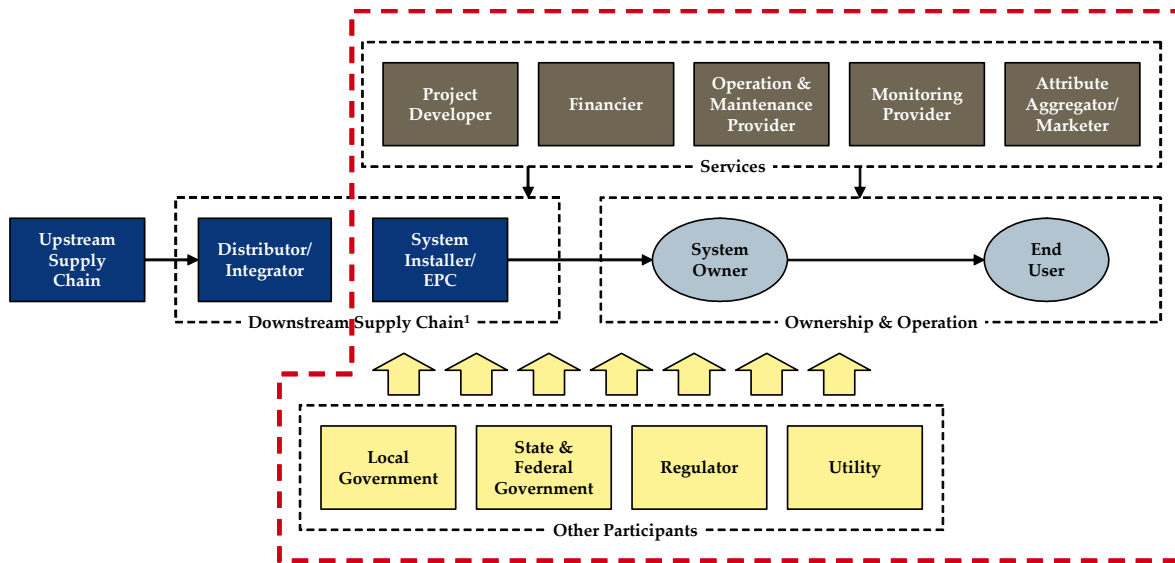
Project Developer

Financier

Operation & Maintenance Provider

Monitoring Provider

Attribute Aggregator/ Marketer

Services

Upstream Supply Chain

Distributor/ Integrator

System Installer/ EPC

System Owner

End User

Downstream Supply Chain$^1$

Ownership & Operation

Local Government

State & Federal Government

Regulator

Utility

Other Participants